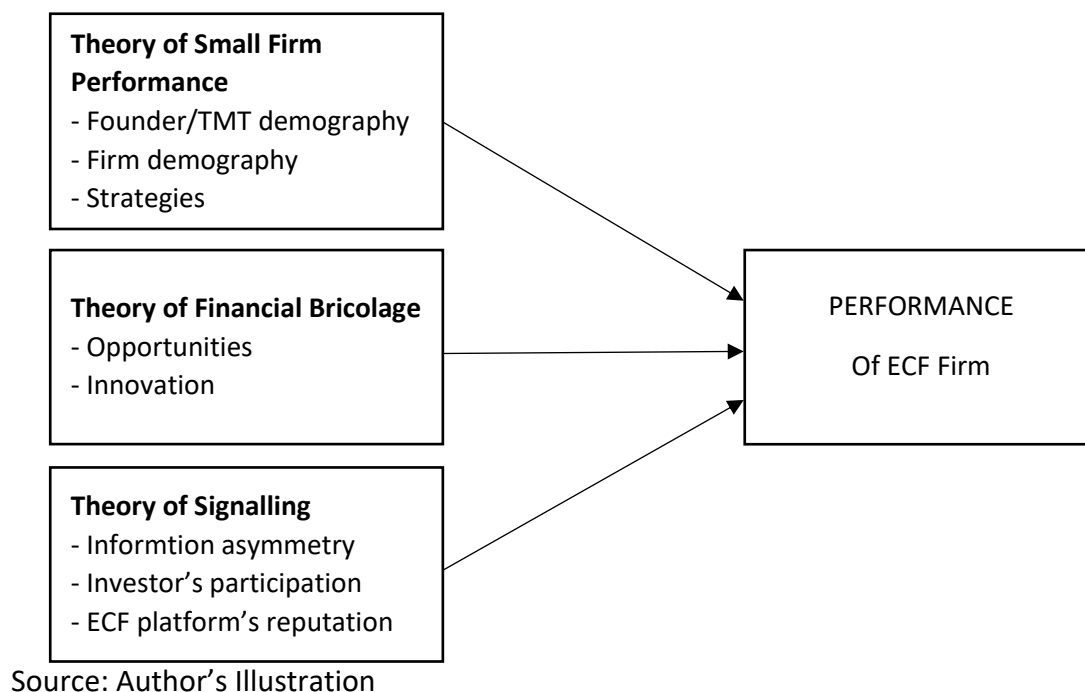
**Theory of Small Firm Performance**
- Founder/TMT demography
- Firm demography
- Strategies

**Theory of Financial Bricolage**
- Opportunities
- Innovation

**Theory of Signalling**
- Informtion asymmetry
- Investor's participation
- ECF platform's reputation

PERFORMANCE

Of ECF Firm

Source: Author's Illustration